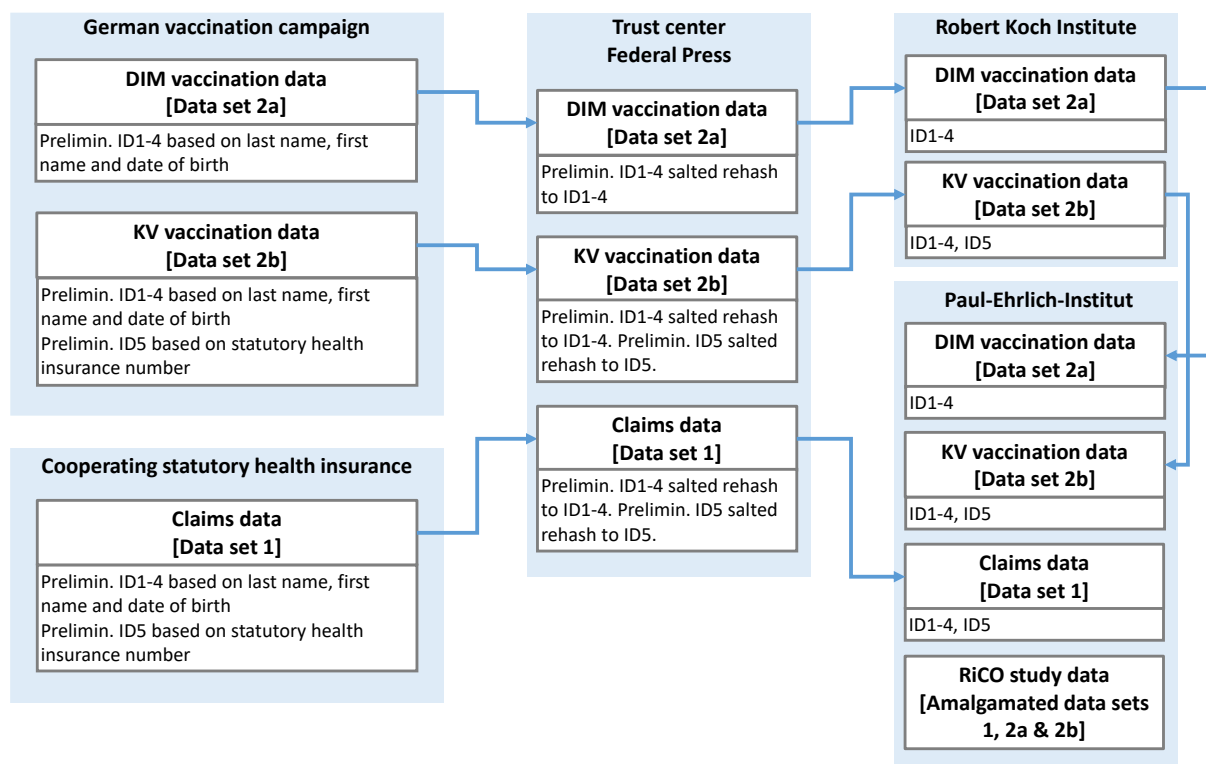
German vaccination campaign

DIM vaccination data
[Data set 2a]

Prelimin. ID1-4 based on last name, first name and date of birth

KV vaccination data
[Data set 2b]

Prelimin. ID1-4 based on last name, first name and date of birth
Prelimin. ID5 based on statutory health insurance number

Cooperating statutory health insurance

Claims data
[Data set 1]

Prelimin. ID1-4 based on last name, first name and date of birth
Prelimin. ID5 based on statutory health insurance number

Trust center
Federal Press

DIM vaccination data
[Data set 2a]

Prelimin. ID1-4 salted rehash to ID1-4

KV vaccination data
[Data set 2b]

Prelimin. ID1-4 salted rehash to ID1-4. Prelimin. ID5 salted rehash to ID5.

Claims data
[Data set 1]

Prelimin. ID1-4 salted rehash to ID1-4. Prelimin. ID5 salted rehash to ID5.

Robert Koch Institute

DIM vaccination data
[Data set 2a]

ID1-4

KV vaccination data
[Data set 2b]

ID1-4, ID5

Paul-Ehrlich-Institut

DIM vaccination data
[Data set 2a]

ID1-4

KV vaccination data
[Data set 2b]

ID1-4, ID5

Claims data
[Data set 1]

ID1-4, ID5

RiCO study data
[Amalgamated data sets 1, 2a & 2b]